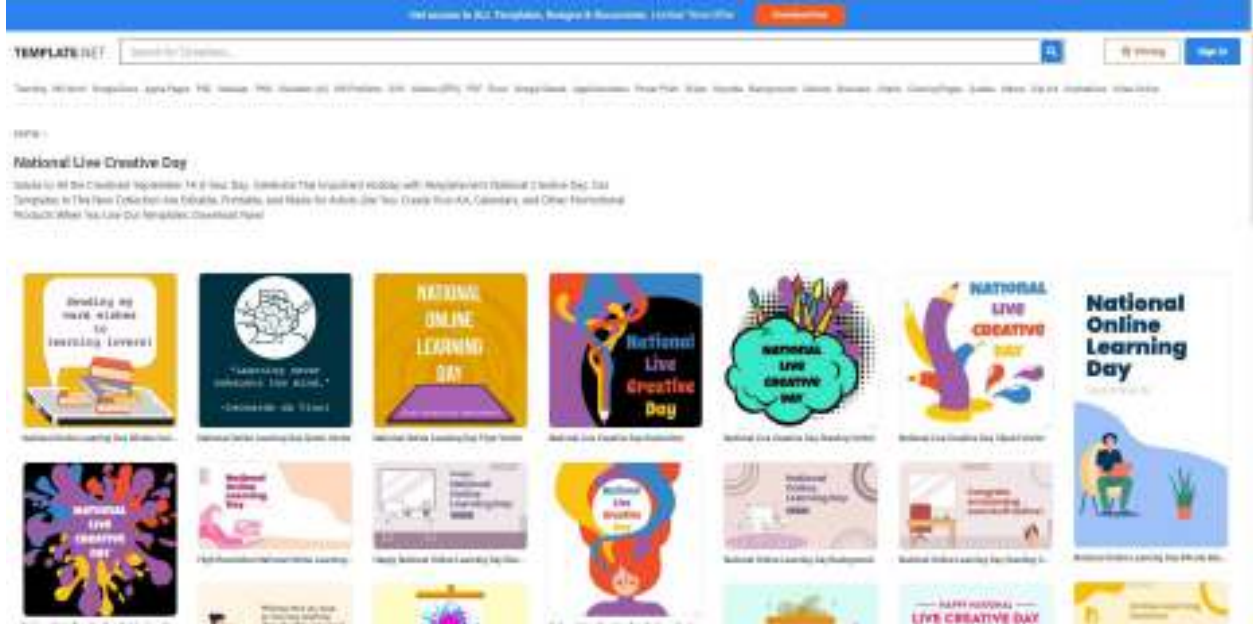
Get access to ALL Templates, Designs & Documents. Limited Time Offer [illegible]

TEMPLATE.NET Search for Templates... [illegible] Sign In

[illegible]

Home /

National Live Creative Day

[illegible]

Sending my warm wishes to learning lovers!

"Learning never exhausts the mind." -Leonardo da Vinci

NATIONAL ONLINE LEARNING DAY

National Live Creative Day

NATIONAL LIVE CREATIVE DAY

NATIONAL LIVE CREATIVE DAY

National Online Learning Day

NATIONAL LIVE CREATIVE DAY

National Online Learning Day

National Online Learning Day

National Live Creative Day

National Online Learning Day

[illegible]

HAPPY NATIONAL LIVE CREATIVE DAY